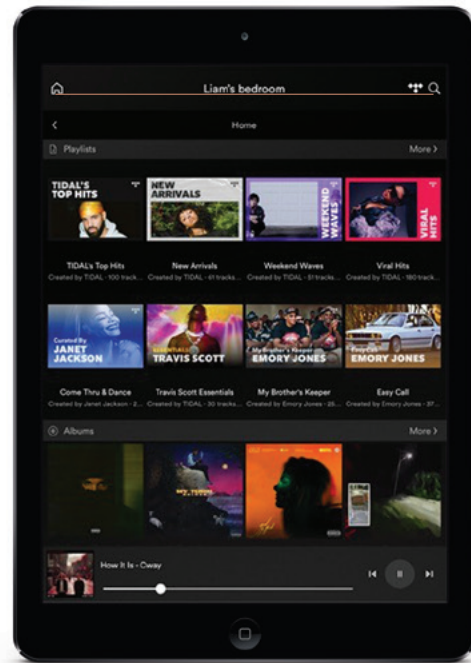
Liam's bedroom

Home

Playlists

More >

TIDAL'S TOP HITS

NEW ARRIVALS

WEEKEND WAVES

VIRAL HITS

TIDAL's Top Hits
Created by TIDAL · 100 track...

New Arrivals
Created by TIDAL · 41 tracks...

Weekend Waves
Created by TIDAL · 51 tracks...

Viral Hits
Created by TIDAL · 180 track...

Curated By JANET JACKSON

ESSENTIALS TRAVIS SCOTT

My Brother's Keeper EMORY JONES

Easy Call EMORY JONES

Come Thru & Dance
Created by Janet Jackson · 2...

Travis Scott Essentials
Created by TIDAL · 30 tracks...

My Brother's Keeper
Created by Emory Jones · 25...

Easy Call
Created by Emory Jones · 37...

Albums

More >

How It Is - Cway